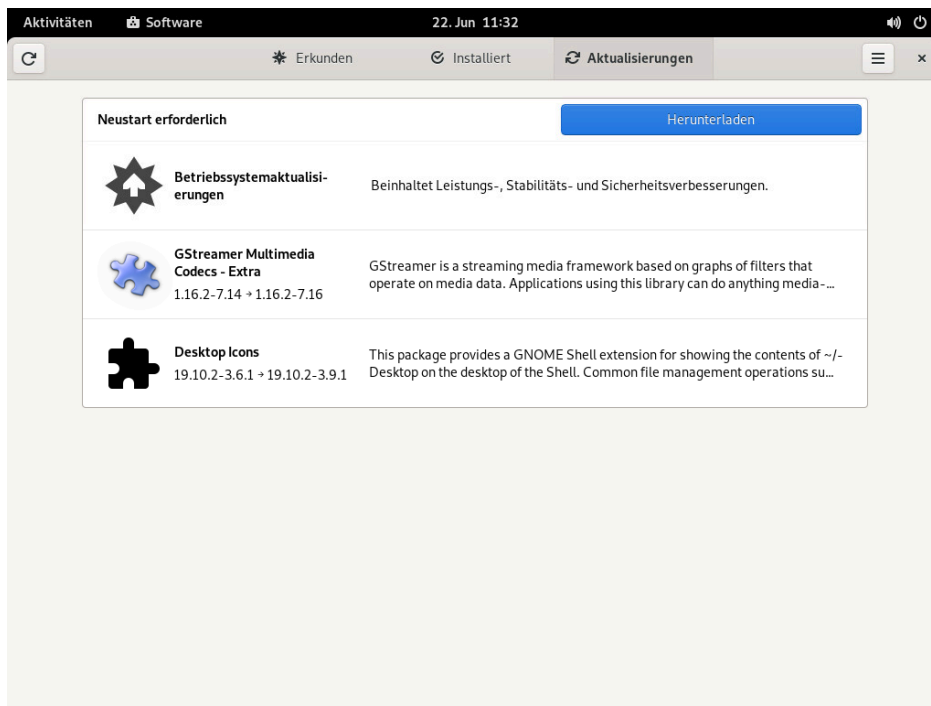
Aktivitäten Software 22. Jun 11:32

Erkunden Installiert Aktualisierungen

Neustart erforderlich Herunterladen

Betriebssystemaktualisierungen
Beinhaltet Leistungs-, Stabilitäts- und Sicherheitsverbesserungen.

GStreamer Multimedia Codecs - Extra
1.16.2-7.14 → 1.16.2-7.16
GStreamer is a streaming media framework based on graphs of filters that operate on media data. Applications using this library can do anything media-...

Desktop Icons
19.10.2-3.6.1 → 19.10.2-3.9.1
This package provides a GNOME Shell extension for showing the contents of ~/-Desktop on the desktop of the Shell. Common file management operations su...